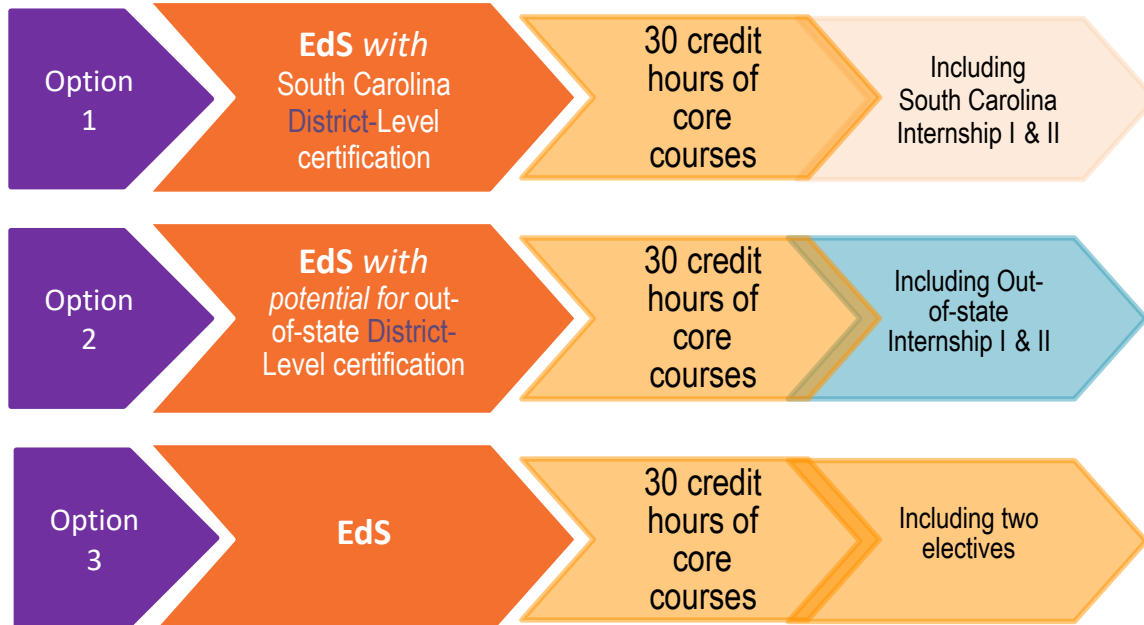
Option 1

EdS *with* South Carolina District-Level certification

30 credit hours of core courses

Including South Carolina Internship I & II

Option 2

EdS *with* *potential for* out-of-state District-Level certification

30 credit hours of core courses

Including Out-of-state Internship I & II

Option 3

EdS

30 credit hours of core courses

Including two electives